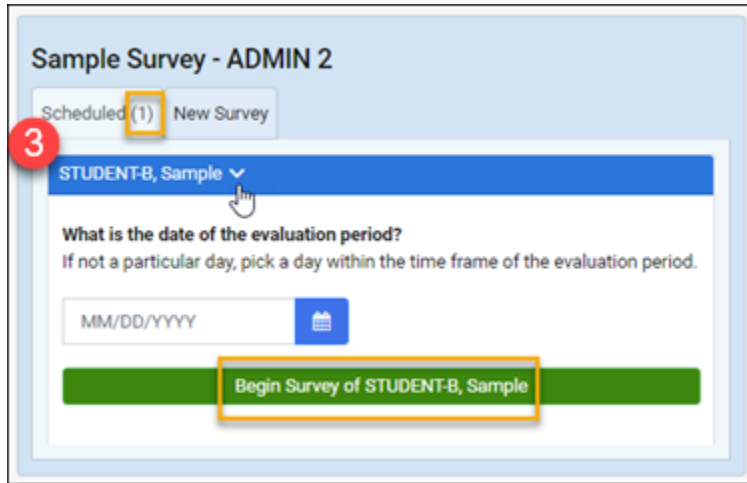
Sample Survey - ADMIN 2

Scheduled (1) New Survey

3

STUDENT-B, Sample

What is the date of the evaluation period?

If not a particular day, pick a day within the time frame of the evaluation period.

MM/DD/YYYY

Begin Survey of STUDENT-B, Sample